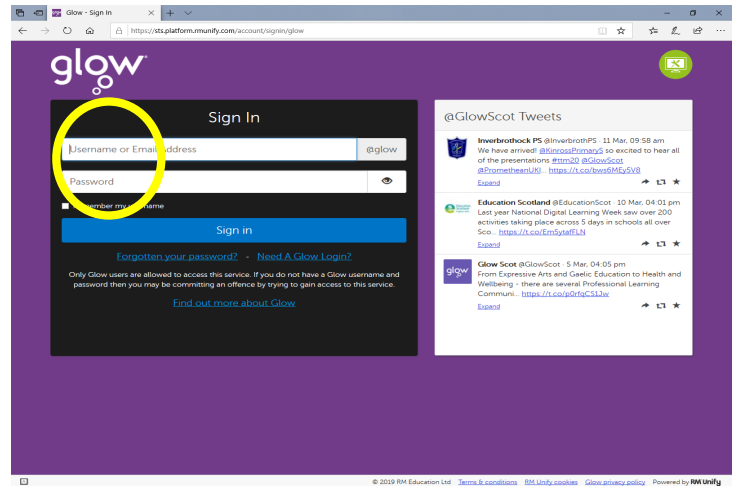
Glow - Sign In

https://sts.platform.rmunify.com/account/signin/glow

glow

Sign In

Username or Email address

@glow

Password

Remember my username

Sign in

Forgotten your password? - Need A Glow Login?

Only Glow users are allowed to access this service. If you do not have a Glow username and password then you may be committing an offence by trying to gain access to this service.

Find out more about Glow

@GlowScot Tweets

Inverbrothock PS @InverbrothPS · 11 Mar, 09:58 am
We have arrived! @KinrossPrimaryS so excited to hear all of the presentations #ttm20 @GlowScot @PrometheanUKI... https://t.co/bws6MEy5V8
Expand

Education Scotland @EducationScot · 10 Mar, 04:01 pm
Last year National Digital Learning Week saw over 200 activities taking place across 5 days in schools all over Sco... https://t.co/Em5ytafFLN
Expand

glow

Glow Scot @GlowScot · 5 Mar, 04:05 pm
From Expressive Arts and Gaelic Education to Health and Wellbeing - there are several Professional Learning Communi... https://t.co/p0rfqCS1Jw
Expand

© 2019 RM Education Ltd Terms & conditions RM Unify cookies Glow privacy policy Powered by RM Unify